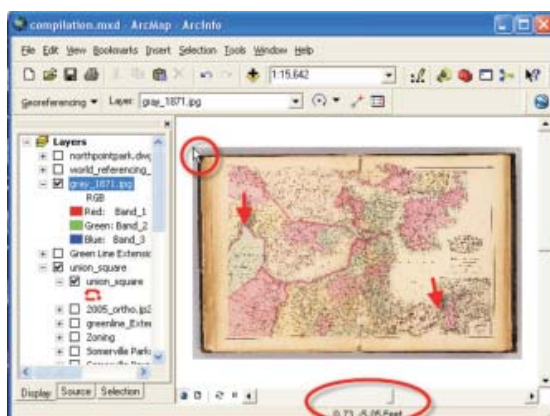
compilation.mxd - ArcMap - ArcInfo

File Edit View Bookmarks Insert Selection Tools Window Help

1:15,642

Georeferencing ▾ Layer: gray_1871.jpg

Layers
northpointpark.dwg
world_referencing_
gray_1871.jpg
RGB
Red: Band_1
Green: Band_2
Blue: Band_3
Green Line Extensio
union_square
union_square
2005_ortho.jp2
greenline_Exter
Zoning
Somerville Parks
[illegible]

Display Source Selection

0.73 -5.05 Feet